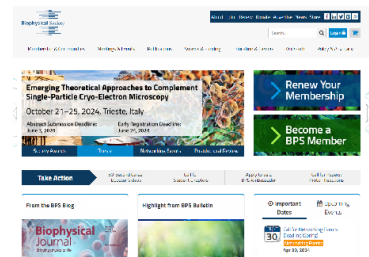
Biophysical Society

About Us | Careers | Donate | We are the News | Store

Search | Log In

Membership & Communities | Meetings & Events | Publications | Careers & Learning | Funding & Awards | Outreach | Policy & Advocacy

Emerging Theoretical Approaches to Complement Single-Particle Cryo-Electron Microscopy

October 21–25, 2024, Trieste, Italy

Abstract Submission Deadline June 3, 2024

Early Registration Deadline June 24, 2024

Society Awards | Trieste | Networking Events | Presidential Election

Renew Your Membership

Become a BPS Member

Take Action

From the BPS Blog

Biophysical Journal

Highlight from BPS Bulletin

Important Dates

Upcoming Events

30

Call for Networking Events Deadline Coming

Apr 30, 2024